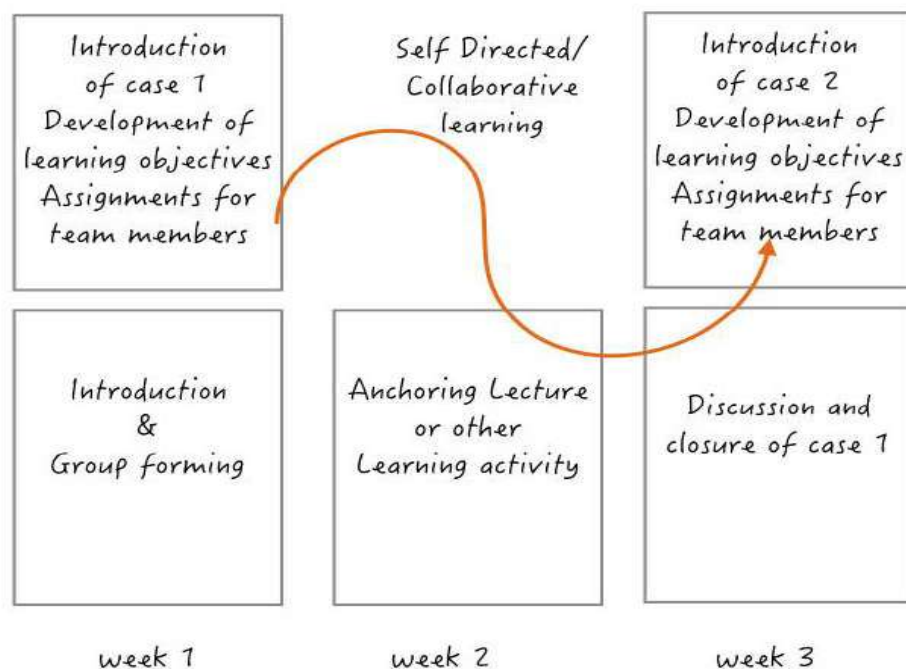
Introduction of case 1
Development of learning objectives
Assignments for team members

Self Directed/ Collaborative learning

Introduction of case 2
Development of learning objectives
Assignments for team members

Introduction & Group forming

Anchoring Lecture or other Learning activity

Discussion and closure of case 1

week 1

week 2

week 3